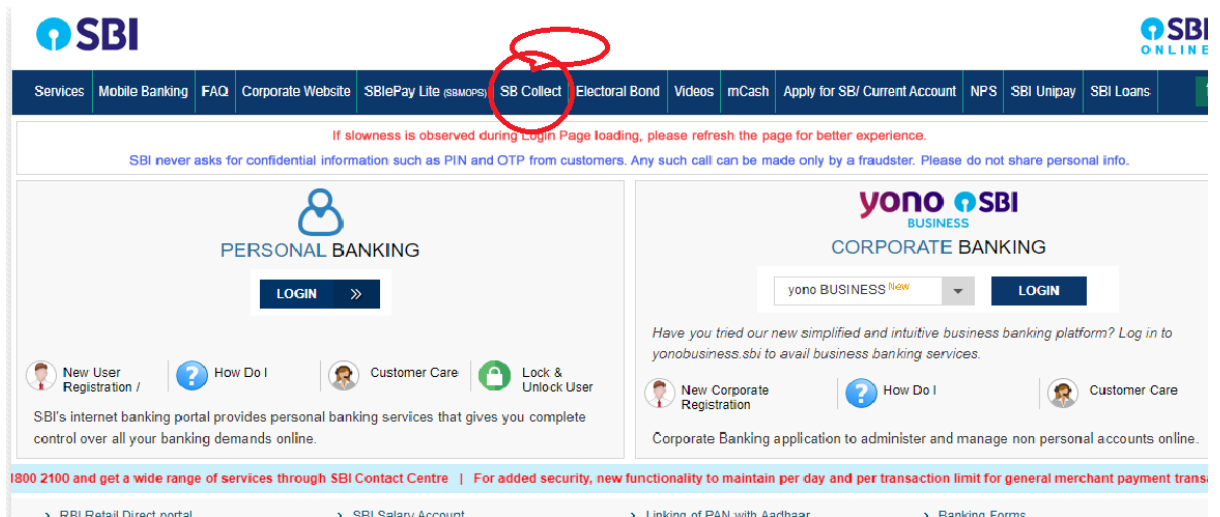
SBI

SBI ONLINE

Services | Mobile Banking | FAQ | Corporate Website | SBIePay Lite (SBMOPS) | SB Collect | Electoral Bond | Videos | mCash | Apply for SB/ Current Account | NPS | SBI Unipay | SBI Loans

If slowness is observed during Login Page loading, please refresh the page for better experience.

SBI never asks for confidential information such as PIN and OTP from customers. Any such call can be made only by a fraudster. Please do not share personal info.

PERSONAL BANKING

LOGIN »

New User Registration / | How Do I | Customer Care | Lock & Unlock User

SBI's internet banking portal provides personal banking services that gives you complete control over all your banking demands online.

yono SBI BUSINESS

CORPORATE BANKING

yono BUSINESS New

LOGIN

Have you tried our new simplified and intuitive business banking platform? Log in to yonobusiness.sbi to avail business banking services.

New Corporate Registration | How Do I | Customer Care

Corporate Banking application to administer and manage non personal accounts online.

1800 2100 and get a wide range of services through SBI Contact Centre | For added security, new functionality to maintain per day and per transaction limit for general merchant payment trans

RBI Retail Direct portal | SBI Salary Account | Linking of PAN with Aadhaar | Banking Forms